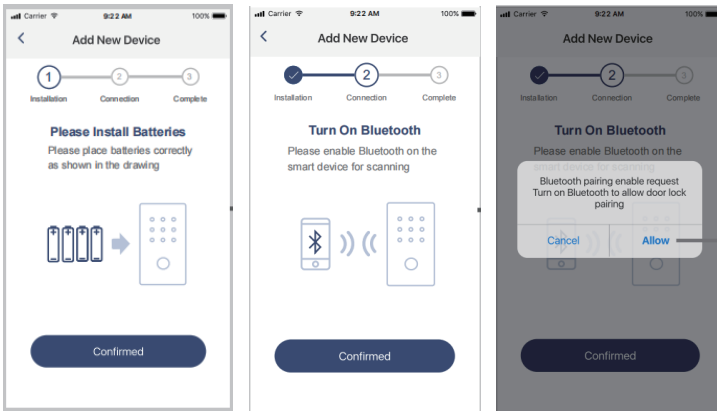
Carrier 9:22 AM 100%

Add New Device

1 2 3

Installation Connection Complete

Please Install Batteries

Please place batteries correctly as shown in the drawing

Confirmed

Carrier 9:22 AM 100%

Add New Device

2 3

Installation Connection Complete

Turn On Bluetooth

Please enable Bluetooth on the smart device for scanning

Confirmed

Carrier 9:22 AM 100%

Add New Device

2 3

Installation Connection Complete

Turn On Bluetooth

Please enable Bluetooth on the smart device for scanning

Bluetooth pairing enable request
Turn on Bluetooth to allow door lock pairing

Cancel Allow

Confirmed